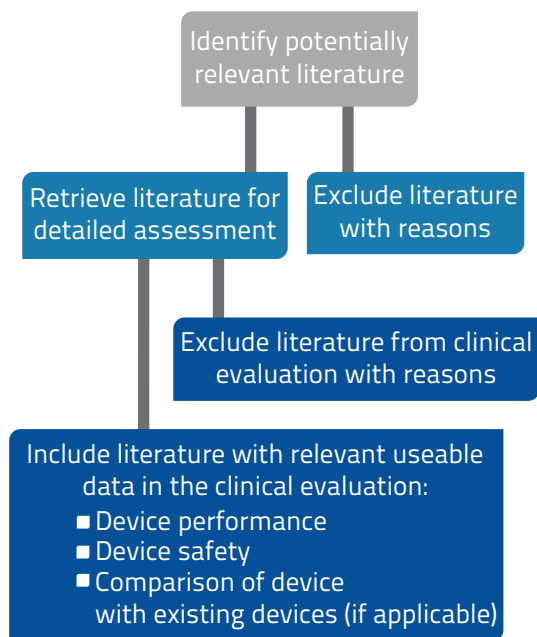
Identify potentially relevant literature

Retrieve literature for detailed assessment

Exclude literature with reasons

Exclude literature from clinical evaluation with reasons

Include literature with relevant useable data in the clinical evaluation:
- Device performance
- Device safety
- Comparison of device with existing devices (if applicable)